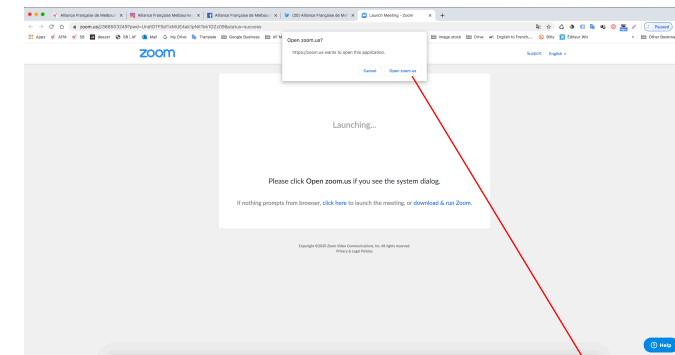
Alliance Française de Melbou... | Alliance Française Melbourne | Alliance Française de Melbou... | (20) Alliance Française de Mel... | Launch Meeting - Zoom

zoom.us/j/3669332485?pwd=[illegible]#success

Apps | AFM | SE | deezer | SB / AF | Mail | My Drive | Translate | Google Business | AF M... | Image.stock | Drive | English to French... | Bitly | Éditeur Wix | Other Bookmarks

Paused

Open zoom.us?

https://zoom.us wants to open this application.

Cancel | Open zoom.us

zoom

Support | English

Launching...

Please click Open zoom.us if you see the system dialog.

If nothing prompts from browser, click here to launch the meeting, or download & run Zoom.

Copyright ©2020 Zoom Video Communications, Inc. All rights reserved.
Privacy & Legal Policies

Help